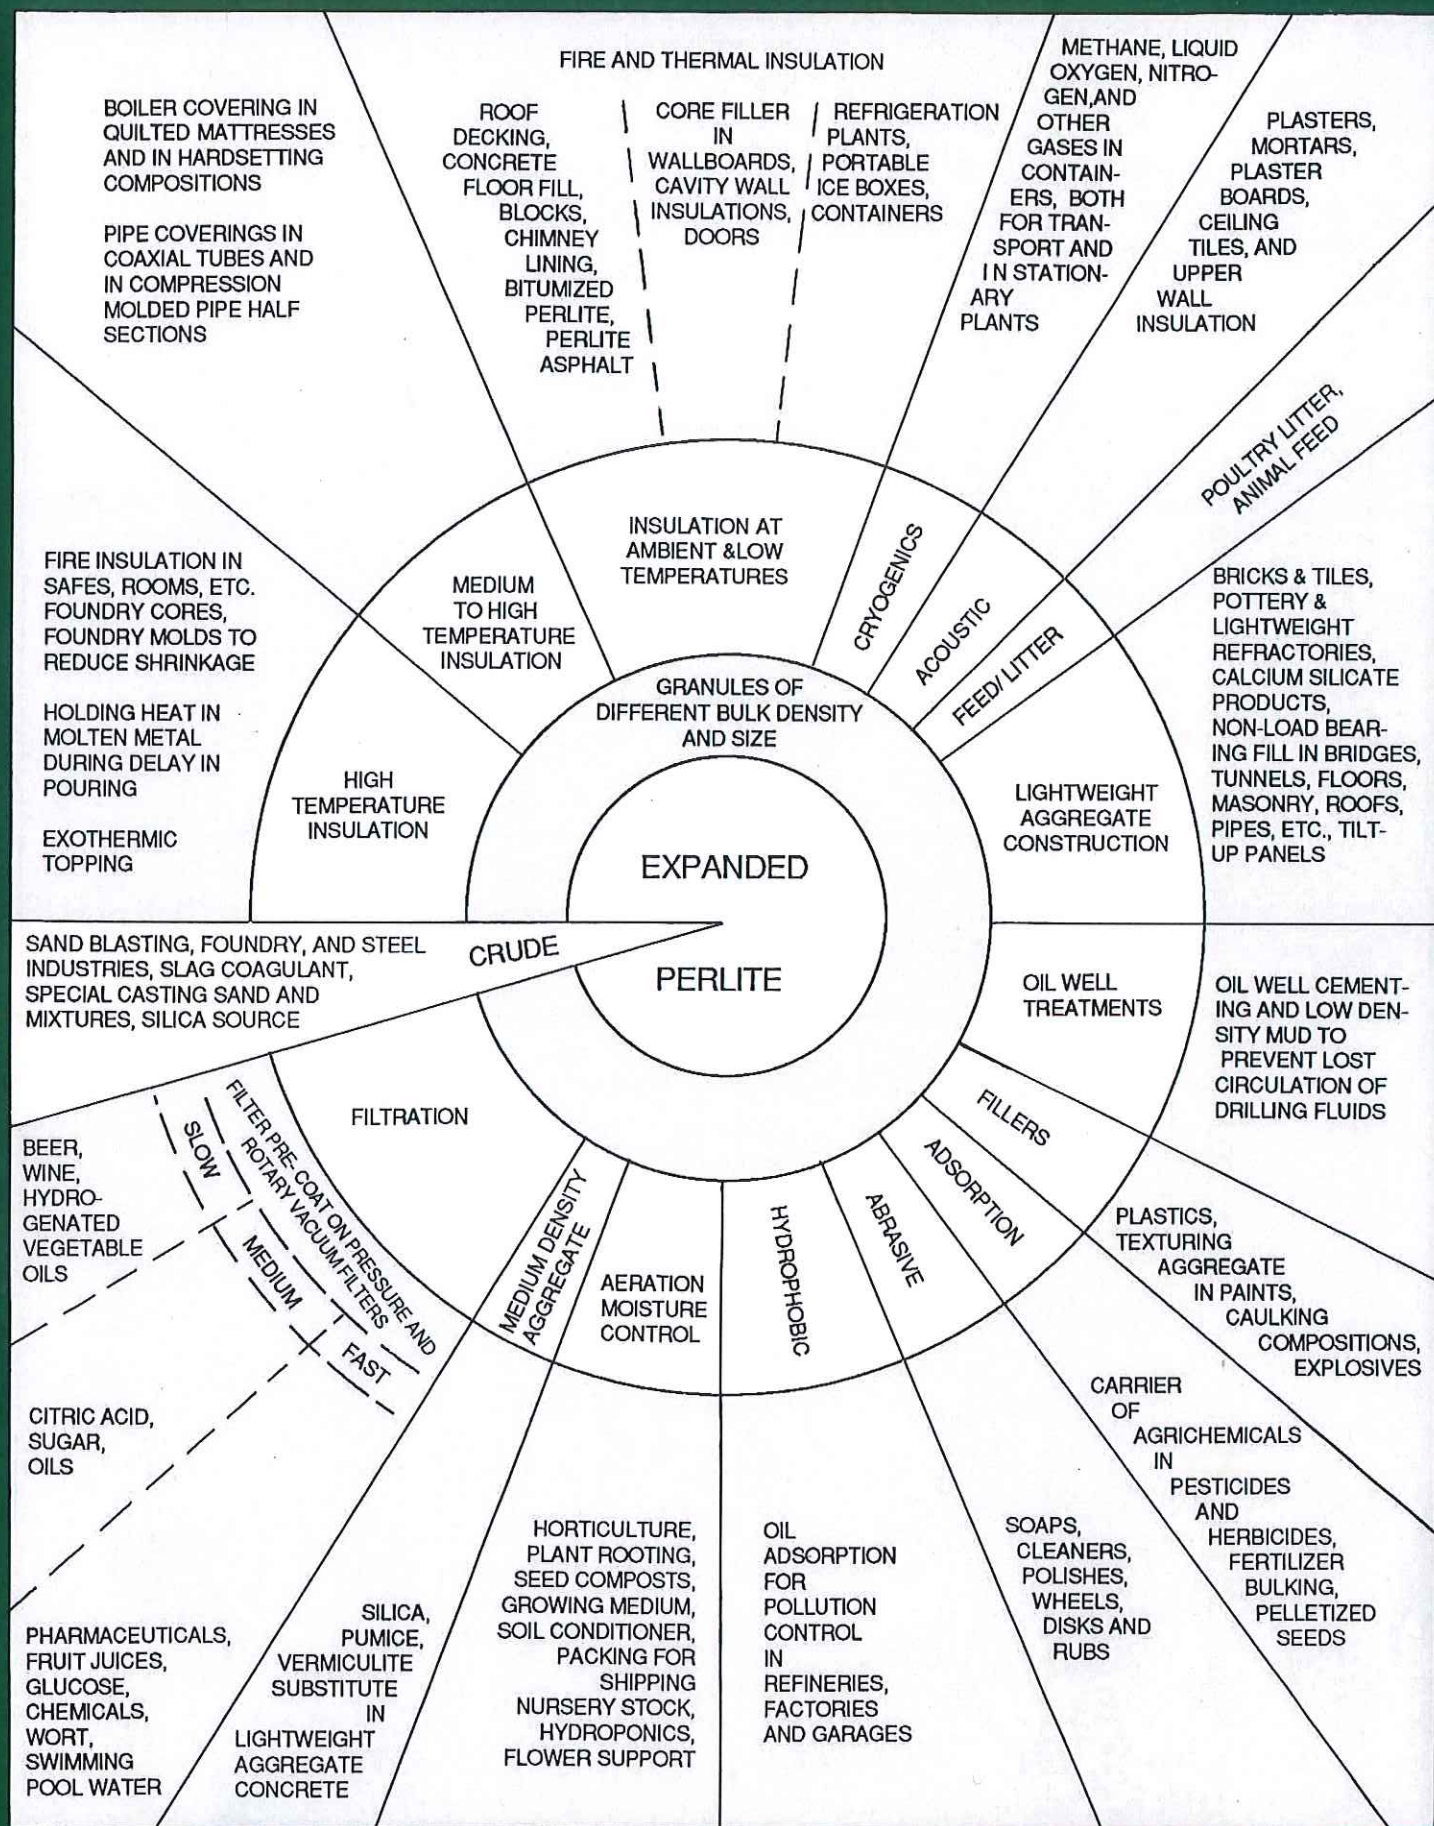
EXPANDED

PERLITE

GRANULES OF DIFFERENT BULK DENSITY AND SIZE

CRUDE

SAND BLASTING, FOUNDRY, AND STEEL INDUSTRIES, SLAG COAGULANT, SPECIAL CASTING SAND AND MIXTURES, SILICA SOURCE

HIGH TEMPERATURE INSULATION

FIRE INSULATION IN SAFES, ROOMS, ETC. FOUNDRY CORES, FOUNDRY MOLDS TO REDUCE SHRINKAGE

HOLDING HEAT IN MOLTEN METAL DURING DELAY IN POURING

EXOTHERMIC TOPPING

MEDIUM TO HIGH TEMPERATURE INSULATION

BOILER COVERING IN QUILTED MATTRESSES AND IN HARDSETTING COMPOSITIONS

PIPE COVERINGS IN COAXIAL TUBES AND IN COMPRESSION MOLDED PIPE HALF SECTIONS

INSULATION AT AMBIENT &LOW TEMPERATURES

FIRE AND THERMAL INSULATION

ROOF DECKING, CONCRETE FLOOR FILL, BLOCKS, CHIMNEY LINING, BITUMIZED PERLITE, PERLITE ASPHALT

CORE FILLER IN WALLBOARDS, CAVITY WALL INSULATIONS, DOORS

REFRIGERATION PLANTS, PORTABLE ICE BOXES, CONTAINERS

CRYOGENICS

METHANE, LIQUID OXYGEN, NITROGEN,AND OTHER GASES IN CONTAINERS, BOTH FOR TRANSPORT AND I N STATIONARY PLANTS

ACOUSTIC

PLASTERS, MORTARS, PLASTER BOARDS, CEILING TILES, AND UPPER WALL INSULATION

FEED/ LITTER

POULTRY LITTER, ANIMAL FEED

LIGHTWEIGHT AGGREGATE CONSTRUCTION

BRICKS & TILES, POTTERY & LIGHTWEIGHT REFRACTORIES, CALCIUM SILICATE PRODUCTS, NON-LOAD BEARING FILL IN BRIDGES, TUNNELS, FLOORS, MASONRY, ROOFS, PIPES, ETC., TILT-UP PANELS

OIL WELL TREATMENTS

OIL WELL CEMENTING AND LOW DENSITY MUD TO PREVENT LOST CIRCULATION OF DRILLING FLUIDS

FILLERS

PLASTICS, TEXTURING AGGREGATE IN PAINTS, CAULKING COMPOSITIONS, EXPLOSIVES

ADSORPTION

CARRIER OF AGRICHEMICALS IN PESTICIDES AND HERBICIDES, FERTILIZER BULKING, PELLETIZED SEEDS

ABRASIVE

SOAPS, CLEANERS, POLISHES, WHEELS, DISKS AND RUBS

HYDROPHOBIC

OIL ADSORPTION FOR POLLUTION CONTROL IN REFINERIES, FACTORIES AND GARAGES

AERATION MOISTURE CONTROL

HORTICULTURE, PLANT ROOTING, SEED COMPOSTS, GROWING MEDIUM, SOIL CONDITIONER, PACKING FOR SHIPPING NURSERY STOCK, HYDROPONICS, FLOWER SUPPORT

MEDIUM DENSITY AGGREGATE

SILICA, PUMICE, VERMICULITE SUBSTITUTE IN LIGHTWEIGHT AGGREGATE CONCRETE

FILTRATION

FILTER PRE-COAT ON PRESSURE AND ROTARY VACUUM FILTERS

SLOW

MEDIUM

FAST

BEER, WINE, HYDROGENATED VEGETABLE OILS

CITRIC ACID, SUGAR, OILS

PHARMACEUTICALS, FRUIT JUICES, GLUCOSE, CHEMICALS, WORT, SWIMMING POOL WATER